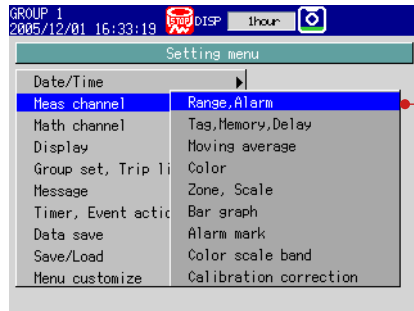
GROUP 1
2005/12/01 16:33:19
STOP DISP 1hour

Setting menu

Date/Time
Meas channel
Math channel
Display
Group set, Trip li
Message
Timer, Event actio
Data save
Save/Load
Menu customize

Range,Alarm
Tag,Memory,Delay
Moving average
Color
Zone, Scale
Bar graph
Alarm mark
Color scale band
Calibration correction